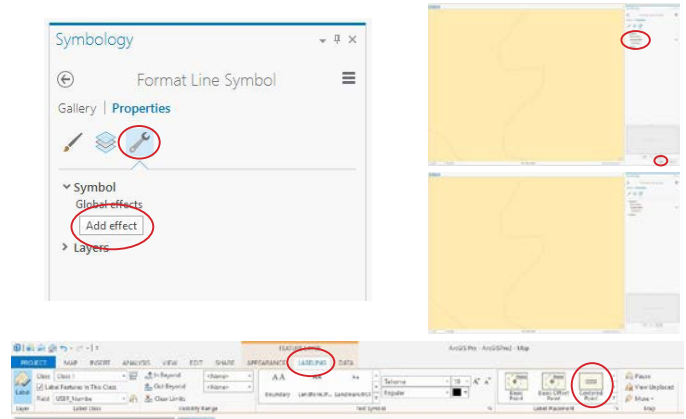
Symbology

Format Line Symbol

Gallery | Properties

Symbol
Global effects
Add effect

Layers

FEATURE LAYER
PROJECT MAP INSERT ANALYSIS VIEW EDIT SHARE APPEARANCE LABELING DATA
ArcGIS Pro - ArcGISPro2 - Map
Label
Class Class 1
Label Features in This Class
Field USER_Numbe
Label Class
In Beyond
Out Beyond
Clear Limits
<None>
<None>
Visibility Range
Layer
Boundary
Landmark P...
Landmark Ct...
Tahoma
Regular
Text Symbol
Basic Point
Basic Offset Point
Centered Point
Label Placement
Pause
View Unplaced
More
Map